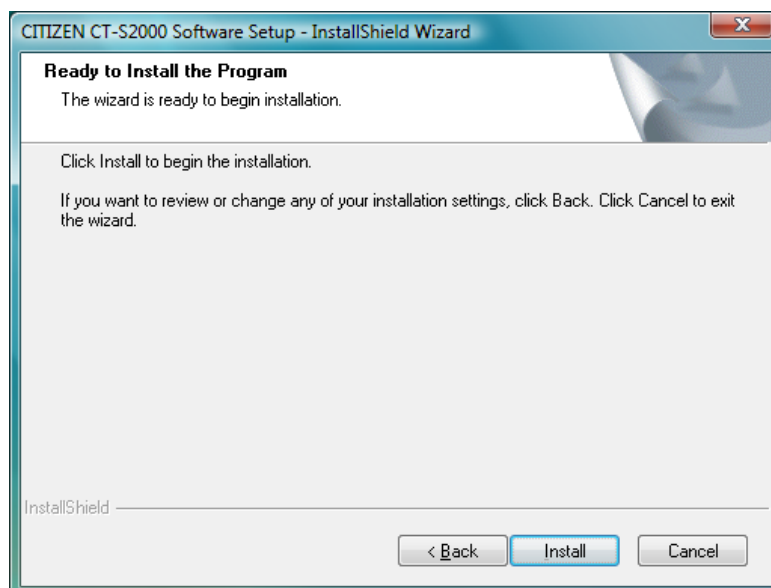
CITIZEN CT-S2000 Software Setup - InstallShield Wizard

Ready to Install the Program
The wizard is ready to begin installation.

Click Install to begin the installation.

If you want to review or change any of your installation settings, click Back. Click Cancel to exit the wizard.

InstallShield

< Back
Install
Cancel